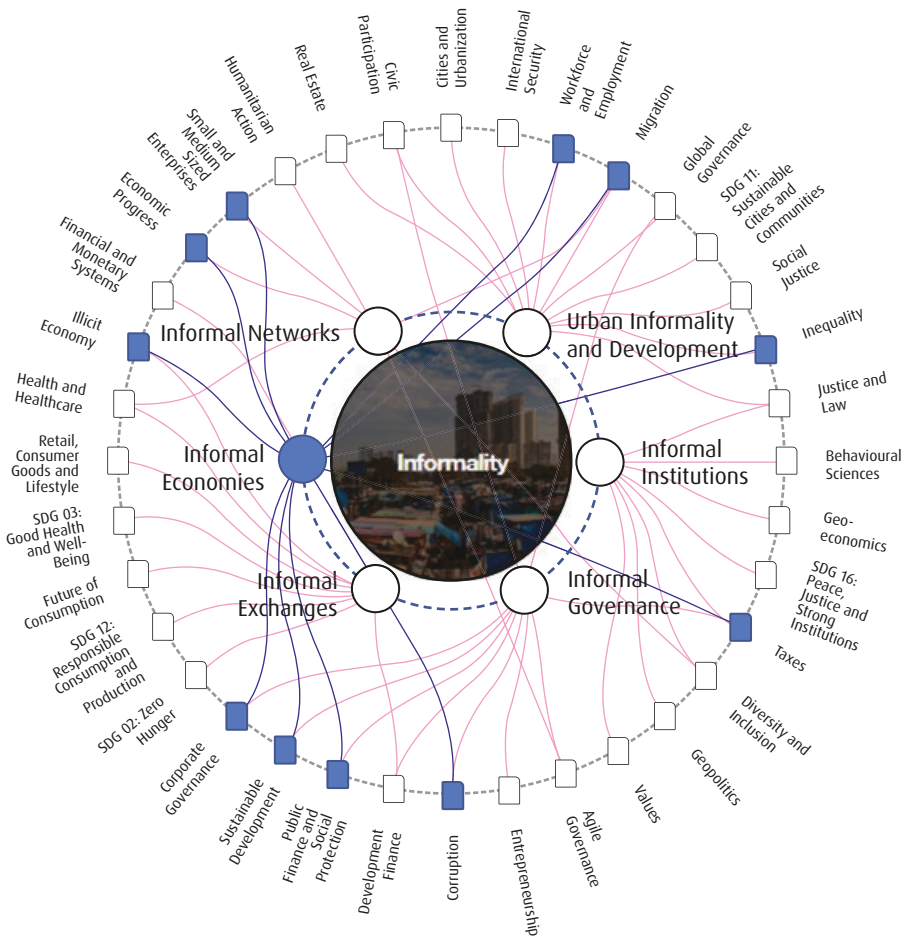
Informality

Informal Networks

Urban Informality and Development

Informal Economies

Informal Institutions

Informal Exchanges

Informal Governance

Real Estate

Civic Participation

Cities and Urbanization

International Security

Workforce and Employment

Migration

Global Governance

SDG 11: Sustainable Cities and Communities

Social Justice

Inequality

Justice and Law

Behavioural Sciences

Geo-economics

SDG 16: Peace, Justice and Strong Institutions

Taxes

Diversity and Inclusion

Geopolitics

Values

Agile Governance

Entrepreneurship

Corruption

Development Finance

Public Finance and Social Protection

Sustainable Development

Corporate Governance

SDG 02: Zero Hunger

SDG 12: Responsible Consumption and Production

Future of Consumption

SDG 03: Good Health and Well-Being

Retail, Consumer Goods and Lifestyle

Health and Healthcare

Illicit Economy

Financial and Monetary Systems

Economic Progress

Small and Medium Sized Enterprises

Humanitarian Action